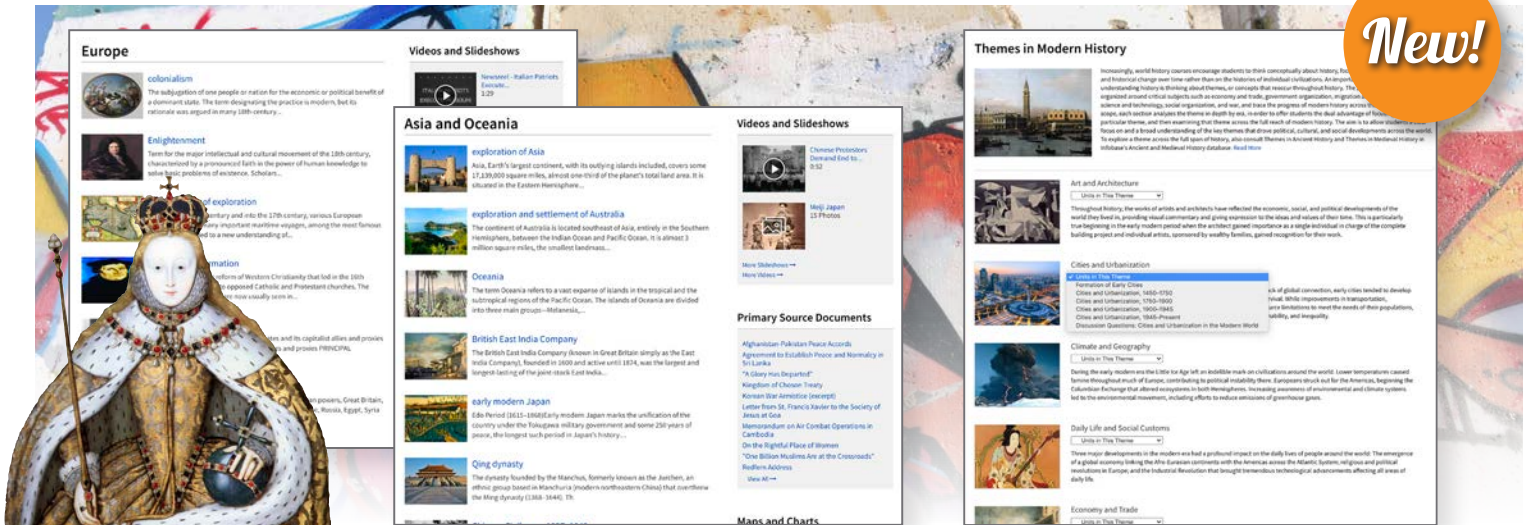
New!

Europe

colonialism
The subjugation of one people or nation for the economic or political benefit of a dominant state. The term designating the practice is modern, but its rationale was argued in many 18th century...

Enlightenment
Term for the major intellectual and cultural movement of the 18th century, characterized by a pronounced faith in the power of human knowledge to solve basic problems of existence. Scholars...

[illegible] of exploration
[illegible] century and into the 17th century, various European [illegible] many important maritime voyages, among the most famous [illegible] to a new understanding of...

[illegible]mation
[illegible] reform of Western Christianity that led in the 16th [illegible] opposed Catholic and Protestant churches. The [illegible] now usually seen in...

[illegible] and its capitalist allies and proxies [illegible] and proxies PRINCIPAL

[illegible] powers, Great Britain, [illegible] Russia, Egypt, Syria

Videos and Slideshows
Newsreel - Italian Patriots Execute...
1:29

Asia and Oceania

exploration of Asia
Asia, Earth's largest continent, with its outlying islands included, covers some 17,139,000 square miles, almost one-third of the planet's total land area. It is situated in the Eastern Hemisphere...

exploration and settlement of Australia
The continent of Australia is located southeast of Asia, entirely in the Southern Hemisphere, between the Indian Ocean and Pacific Ocean. It is almost 3 million square miles, the smallest landmass...

Oceania
The term Oceania refers to a vast expanse of islands in the tropical and the subtropical regions of the Pacific Ocean. The islands of Oceania are divided into three main groups—Melanesia,...

British East India Company
The British East India Company (known in Great Britain simply as the East India Company), founded in 1600 and active until 1874, was the largest and longest-lasting of the joint-stock East India...

early modern Japan
Edo Period (1615–1868)Early modern Japan marks the unification of the country under the Tokugawa military government and some 250 years of peace, the longest such period in Japan's history...

Qing dynasty
The dynasty founded by the Manchus, formerly known as the Jurchen, an ethnic group based in Manchuria (modern northeastern China) that overthrew the Ming dynasty (1368–1644). Th

Videos and Slideshows
Chinese Protestors Demand End to...
0:52

Meiji Japan
15 Photos

More Slideshows →
More Videos →

Primary Source Documents
Afghanistan-Pakistan Peace Accords
Agreement to Establish Peace and Normalcy in Sri Lanka
"A Glory Has Departed"
Kingdom of Chosen Treaty
Korean War Armistice (excerpt)
Letter from St. Francis Xavier to the Society of Jesus at Goa
Memorandum on Air Combat Operations in Cambodia
On the Rightful Place of Women
"One Billion Muslims Are at the Crossroads"
Redfern Address
View All →

Maps and Charts

Themes in Modern History

Increasingly, world history courses encourage students to think conceptually about history, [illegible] and historical change over time rather than on the histories of individual civilizations. An importa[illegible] understanding history is thinking about themes, or concepts that reoccur throughout history. The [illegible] organized around critical subjects such as economy and trade, government organization, migration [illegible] science and technology, social organization, and war, and trace the progress of modern history across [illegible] scope, each section analyzes the theme in depth by era, in order to offer students the dual advantage of focus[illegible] particular theme, and then examining that theme across the full reach of modern history. The aim is to allow students a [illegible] focus on and a broad understanding of the key themes that drove political, cultural, and social developments across the world. To explore a theme across the full span of history, also consult Themes in Ancient History and Themes in Medieval History in Infobase's Ancient and Medieval History database. Read More

Art and Architecture
Units in This Theme
Throughout history, the works of artists and architects have reflected the economic, social, and political developments of the world they lived in, providing visual commentary and expression to the ideas and values of their time. This is particularly true beginning in the early modern period when the architect gained importance as a single individual in charge of the complete building project and individual artists, sponsored by wealthy families, gained recognition for their work.

Cities and Urbanization
Units in This Theme
Formation of Early Cities
Cities and Urbanization, 1450–1750
Cities and Urbanization, 1750–1900
Cities and Urbanization, 1900–1945
Cities and Urbanization, 1945–Present
Discussion Questions: Cities and Urbanization in the Modern World
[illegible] of global connection, early cities tended to develop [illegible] vival. While improvements in transportation, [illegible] ace limitations to meet the needs of their populations, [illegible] ability, and inequality.

Climate and Geography
Units in This Theme
During the early modern era the Little Ice Age left an indelible mark on civilizations around the world. Lower temperatures caused famine throughout much of Europe, contributing to political instability there. Europeans struck out for the Americas, beginning the Columbian Exchange that altered ecosystems in both Hemispheres. Increasing awareness of environmental and climate systems led to the environmental movement, including efforts to reduce emissions of greenhouse gases.

Daily Life and Social Customs
Units in This Theme
Three major developments in the modern era had a profound impact on the daily lives of people around the world. The emergence of a global economy linking the Afro-Eurasian continents with the Americas across the Atlantic System, religious and political revolutions in Europe, and the Industrial Revolution that brought tremendous technological advancements affecting all areas of daily life.

Economy and Trade
Units in This Theme